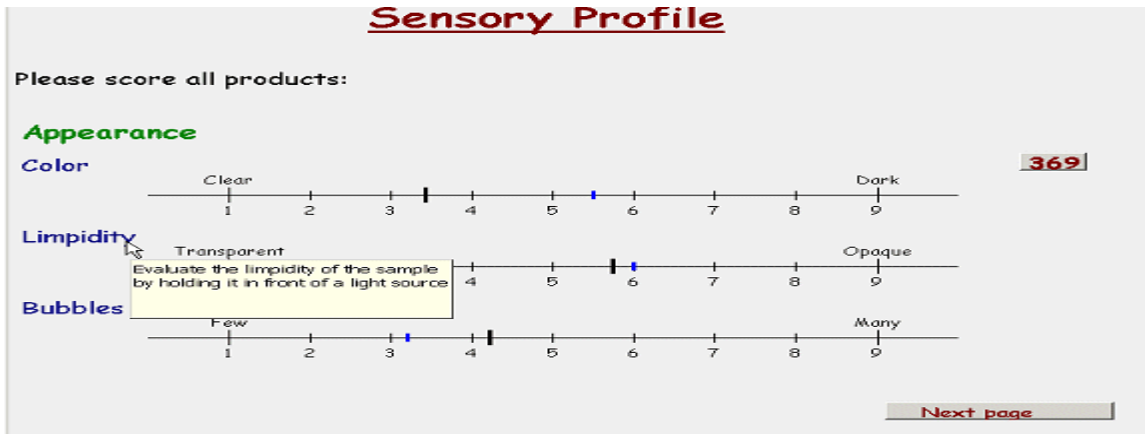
Sensory Profile

Please score all products:

Appearance

Color

369

Clear

Dark

1 2 3 4 5 6 7 8 9

Limpidity

Transparent

Opaque

Evaluate the limpidity of the sample by holding it in front of a light source

4 5 6 7 8 9

Bubbles

Few

Many

1 2 3 4 5 6 7 8 9

Next page